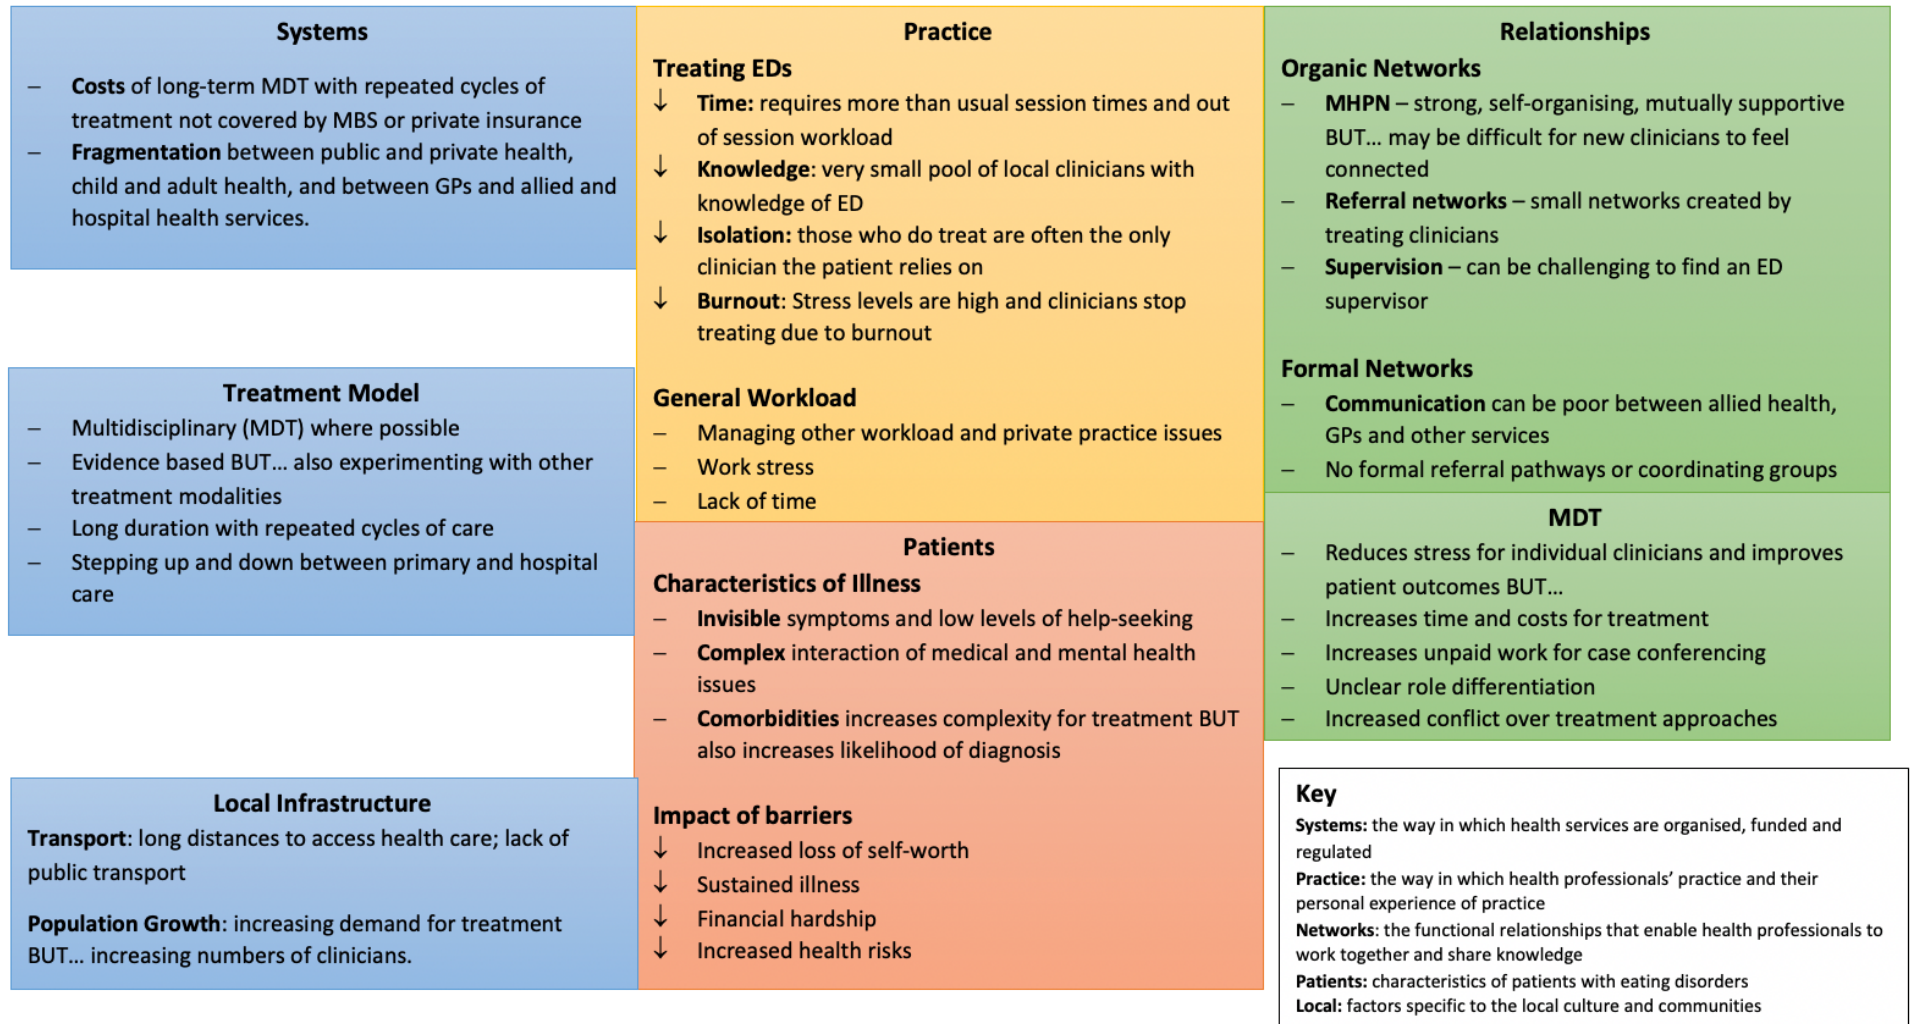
Systems

– Costs of long-term MDT with repeated cycles of treatment not covered by MBS or private insurance
– Fragmentation between public and private health, child and adult health, and between GPs and allied and hospital health services.

Treatment Model
– Multidisciplinary (MDT) where possible
– Evidence based BUT… also experimenting with other treatment modalities
– Long duration with repeated cycles of care
– Stepping up and down between primary and hospital care

Local Infrastructure
Transport: long distances to access health care; lack of public transport

Population Growth: increasing demand for treatment BUT… increasing numbers of clinicians.

Practice
Treating EDs
↓ Time: requires more than usual session times and out of session workload
↓ Knowledge: very small pool of local clinicians with knowledge of ED
↓ Isolation: those who do treat are often the only clinician the patient relies on
↓ Burnout: Stress levels are high and clinicians stop treating due to burnout

General Workload
– Managing other workload and private practice issues
– Work stress
– Lack of time

Patients
Characteristics of Illness
– Invisible symptoms and low levels of help-seeking
– Complex interaction of medical and mental health issues
– Comorbidities increases complexity for treatment BUT also increases likelihood of diagnosis

Impact of barriers
↓ Increased loss of self-worth
↓ Sustained illness
↓ Financial hardship
↓ Increased health risks

Relationships
Organic Networks
– MHPN – strong, self-organising, mutually supportive BUT… may be difficult for new clinicians to feel connected
– Referral networks – small networks created by treating clinicians
– Supervision – can be challenging to find an ED supervisor

Formal Networks
– Communication can be poor between allied health, GPs and other services
– No formal referral pathways or coordinating groups

MDT
– Reduces stress for individual clinicians and improves patient outcomes BUT…
– Increases time and costs for treatment
– Increases unpaid work for case conferencing
– Unclear role differentiation
– Increased conflict over treatment approaches

Key
Systems: the way in which health services are organised, funded and regulated
Practice: the way in which health professionals' practice and their personal experience of practice
Networks: the functional relationships that enable health professionals to work together and share knowledge
Patients: characteristics of patients with eating disorders
Local: factors specific to the local culture and communities